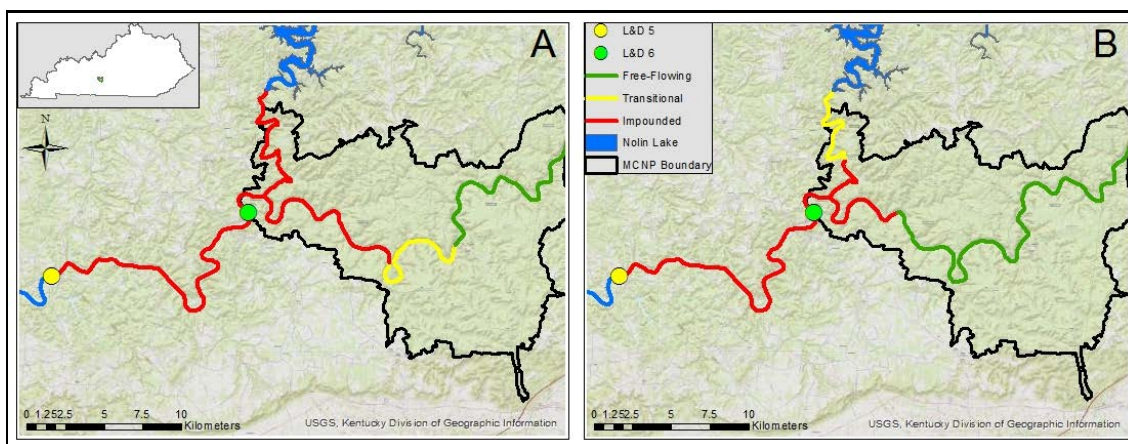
A

N

0 1.252.5 5 7.5 10 Kilometers

USGS, Kentucky Division of Geographic Information

L&D 5
L&D 6
Free-Flowing
Transitional
Impounded
Nolin Lake
MCNP Boundary

B

0 1.252.5 5 7.5 10 Kilometers

USGS, Kentucky Division of Geographic Information